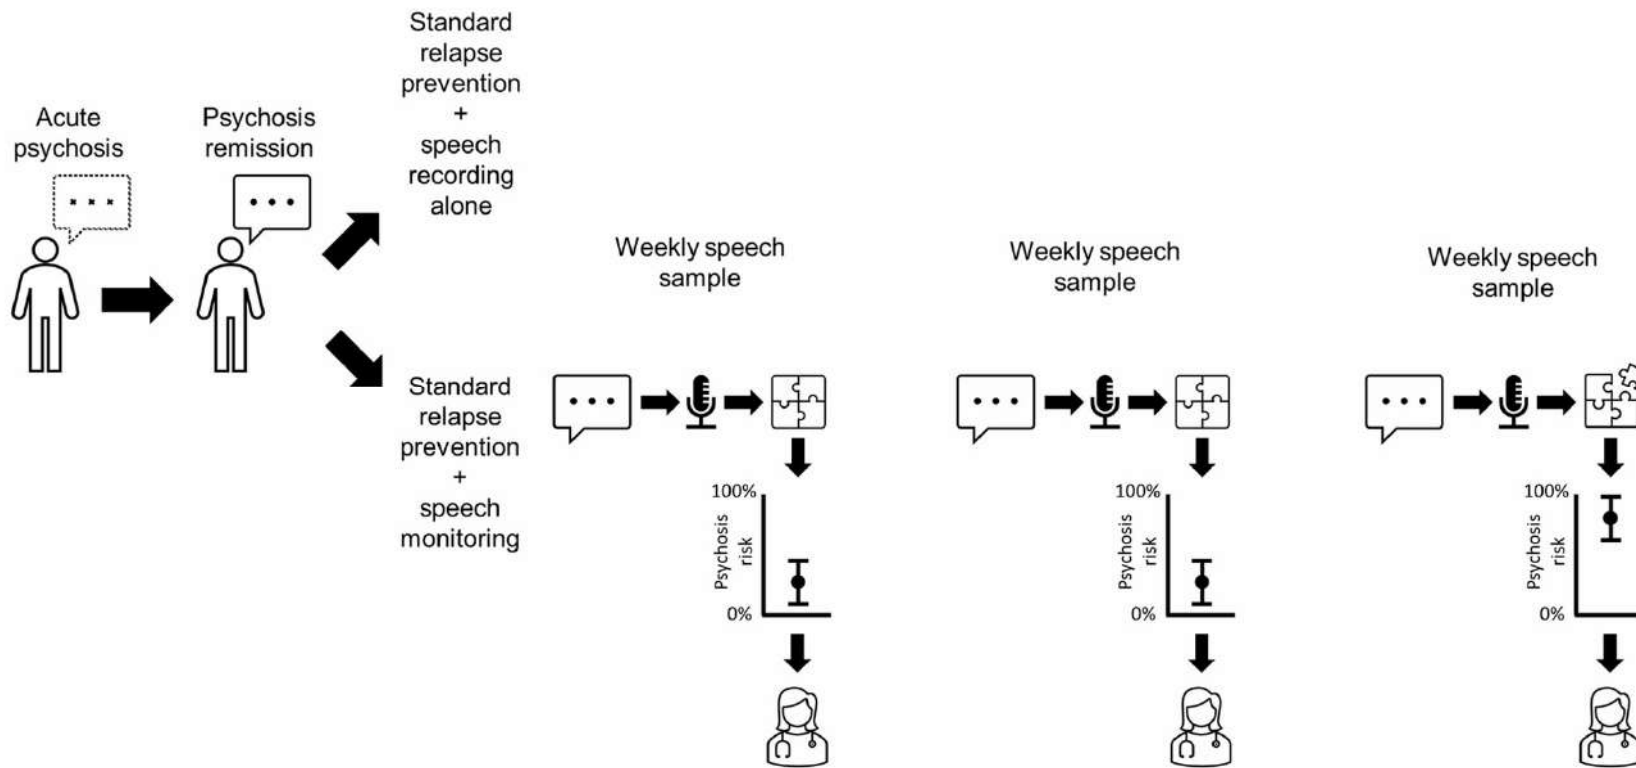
Acute psychosis

Psychosis remission

Standard relapse prevention + speech recording alone

Standard relapse prevention + speech monitoring

Weekly speech sample

100%

Psychosis risk

0%

Weekly speech sample

100%

Psychosis risk

0%

Weekly speech sample

100%

Psychosis risk

0%